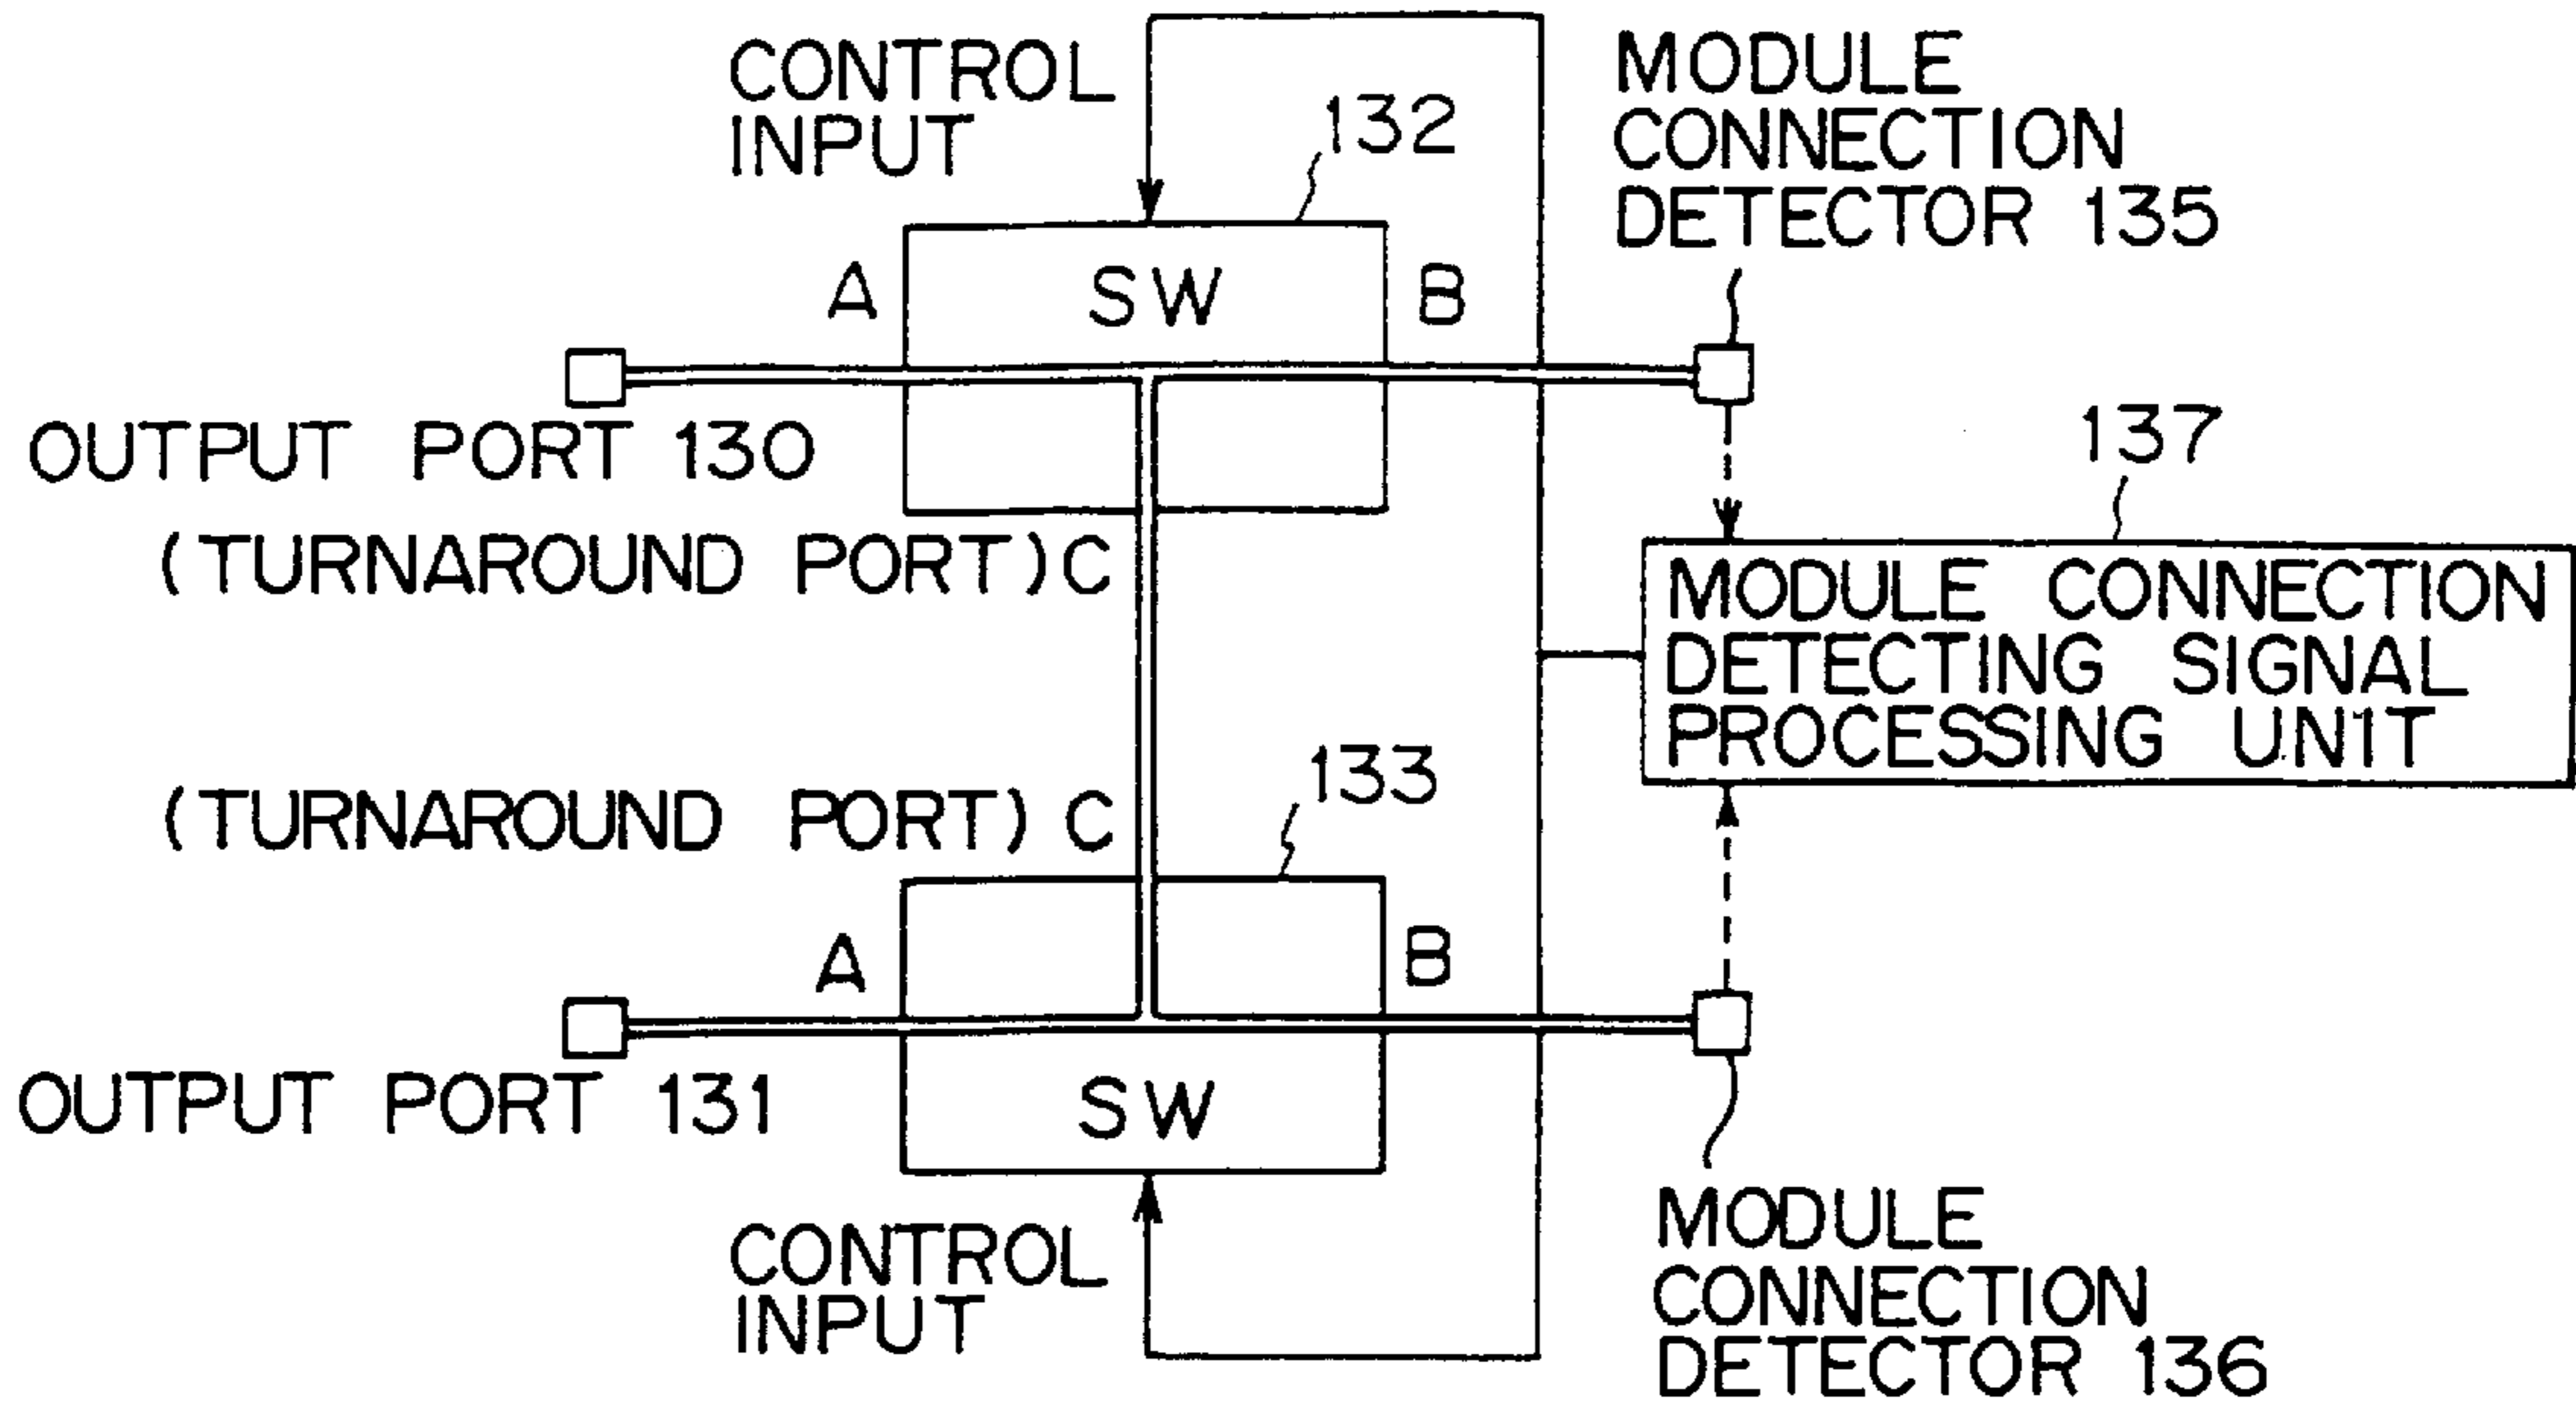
CONTROL INPUT

132

MODULE CONNECTION DETECTOR 135

A

SW

B

OUTPUT PORT 130

137

(TURNAROUND PORT)C

MODULE CONNECTION DETECTING SIGNAL PROCESSING UNIT

133

(TURNAROUND PORT) C

A

B

OUTPUT PORT 131

SW

CONTROL INPUT

MODULE CONNECTION DETECTOR 136